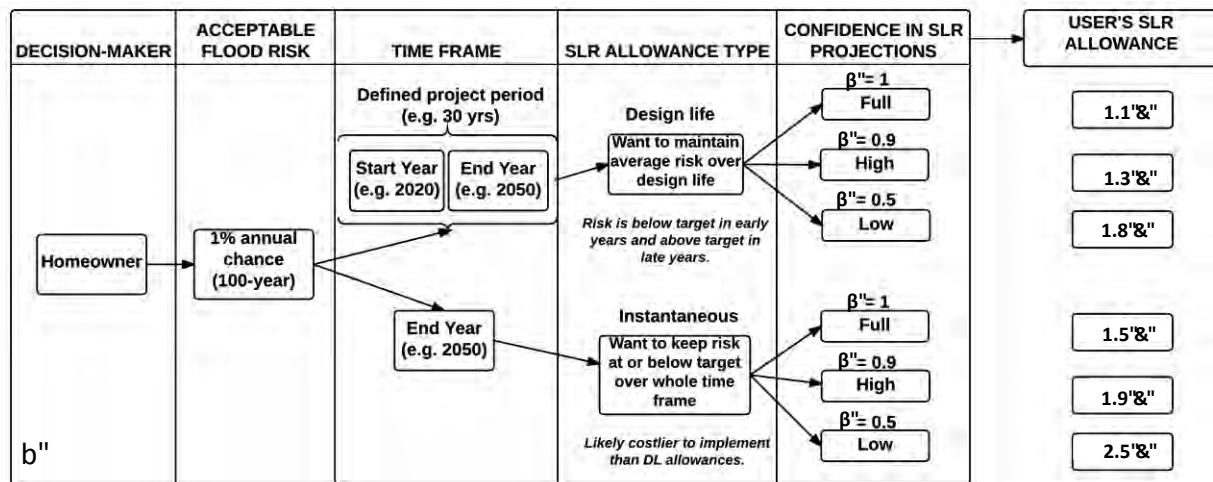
| DECISION-MAKER | ACCEPTABLE FLOOD RISK | TIME FRAME | SLR ALLOWANCE TYPE | CONFIDENCE IN SLR PROJECTIONS | USER'S SLR ALLOWANCE |
|---|---|---|---|---|---|

Homeowner

1% annual chance (100-year)

Defined project period (e.g. 30 yrs)

Start Year (e.g. 2020)

End Year (e.g. 2050)

End Year (e.g. 2050)

Design life

Want to maintain average risk over design life

Risk is below target in early years and above target in late years.

Instantaneous

Want to keep risk at or below target over whole time frame

Likely costlier to implement than DL allowances.

β"= 1
Full

β"= 0.9
High

β"= 0.5
Low

β"= 1
Full

β"= 0.9
High

β"= 0.5
Low

1.1'&"

1.3'&"

1.8'&"

1.5'&"

1.9'&"

2.5'&"

b"